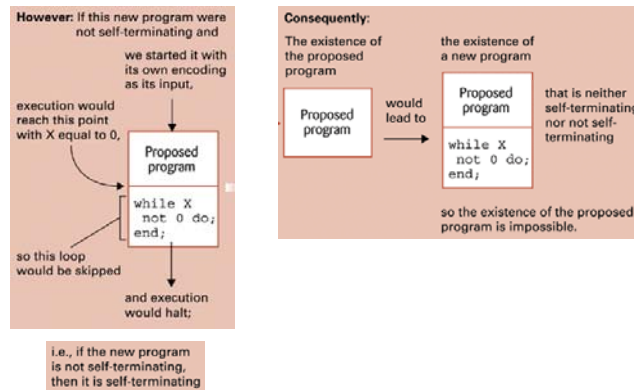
**However:** If this new program were not self-terminating and

we started it with its own encoding as its input,

execution would reach this point with X equal to 0,

Proposed program

while X
 not 0 do;
end;

so this loop would be skipped

and execution would halt;

i.e., if the new program is not self-terminating, then it is self-terminating

**Consequently:**

The existence of the proposed program

Proposed program

would lead to

the existence of a new program

Proposed program

while X
 not 0 do;
end;

that is neither self-terminating nor not self-terminating

so the existence of the proposed program is impossible.